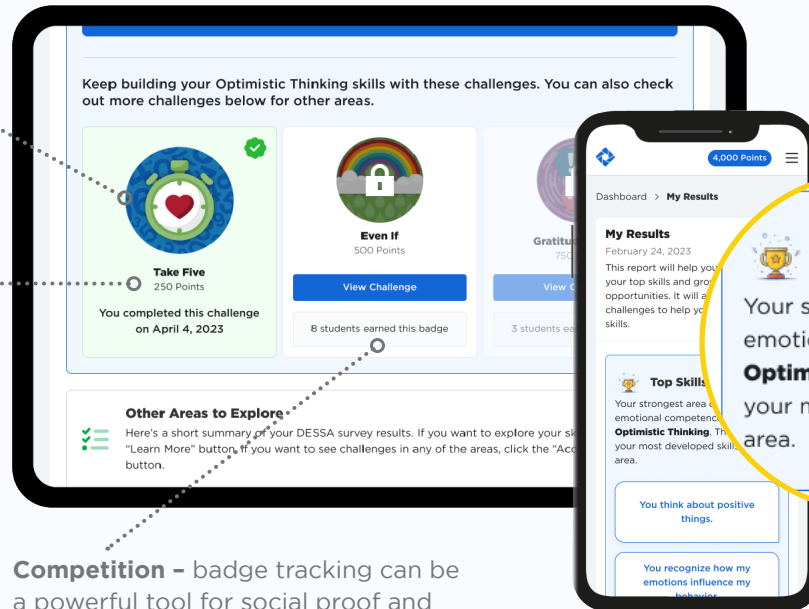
Keep building your Optimistic Thinking skills with these challenges. You can also check out more challenges below for other areas.

Take Five
250 Points
You completed this challenge on April 4, 2023

Even If
500 Points
View Challenge
8 students earned this badge

Gratitu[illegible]
75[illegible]
View C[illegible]
3 students ea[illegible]

Other Areas to Explore
Here's a short summary of your DESSA survey results. If you want to explore your sk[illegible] "Learn More" button. If you want to see challenges in any of the areas, click the "Acc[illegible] button.

4,000 Points
Dashboard > My Results
My Results
February 24, 2023
This report will help you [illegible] your top skills and gro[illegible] opportunities. It will a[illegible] challenges to help yo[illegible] skills.

Top Skills
Your strongest area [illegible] emotional competence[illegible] Optimistic Thinking. Th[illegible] your most developed skills area.

You think about positive things.

You recognize how my emotions influence my behavior.

Your s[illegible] emotio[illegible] Optim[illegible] your m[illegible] area.

Competition – badge tracking can be a powerful tool for social proof and